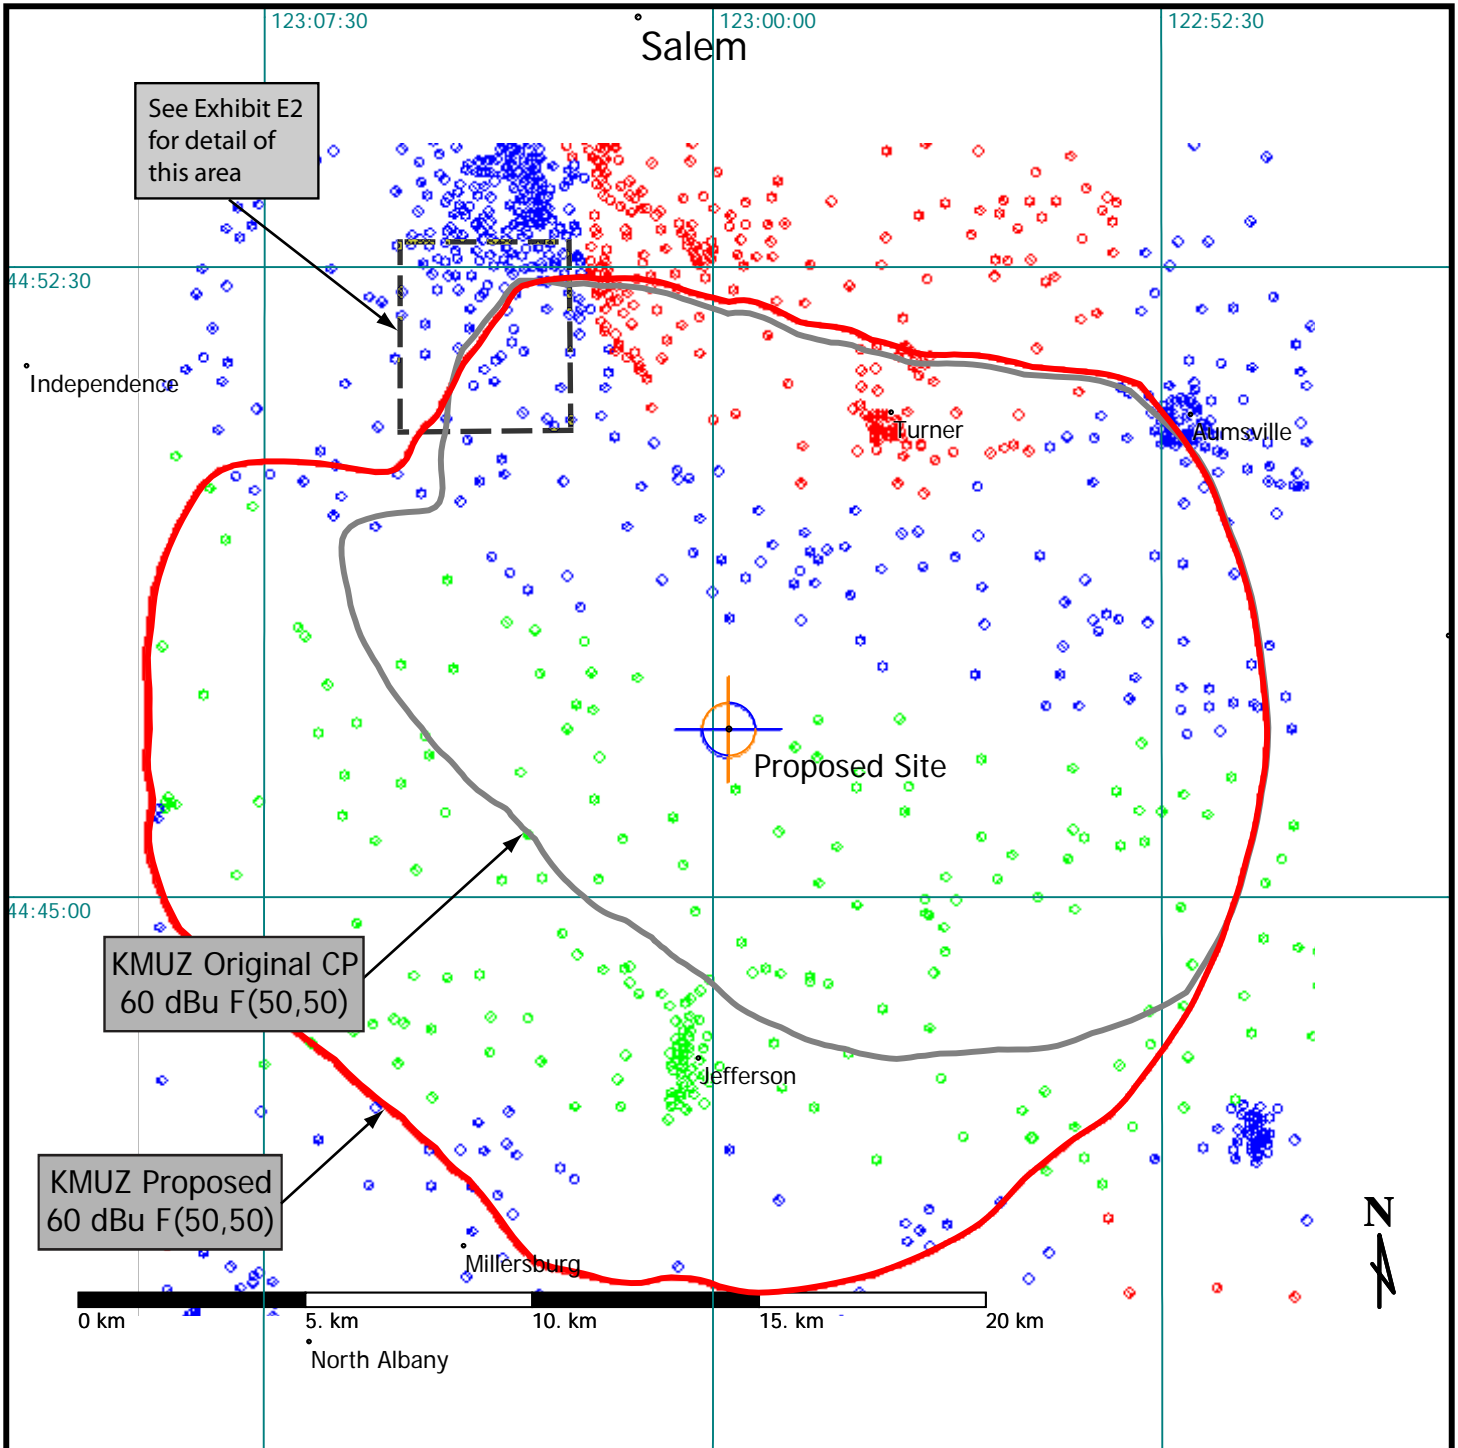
123:07:30
123:00:00
122:52:30
Salem
See Exhibit E2 for detail of this area
44:52:30
Independence
Turner
Aumsville
Proposed Site
44:45:00
KMUZ Original CP 60 dBu F(50,50)
Jefferson
KMUZ Proposed 60 dBu F(50,50)
Millersburg
N
0 km
5. km
10. km
15. km
20 km
North Albany